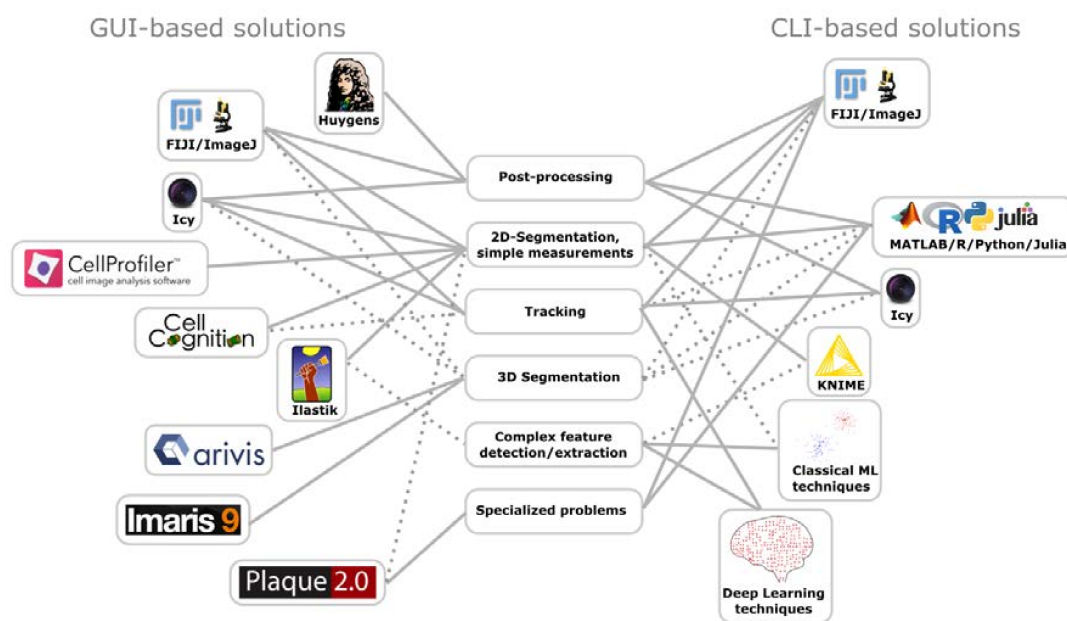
GUI-based solutions

CLI-based solutions

Huygens

FIJI/ImageJ

Icy

CellProfiler™
cell image analysis software

Cell Cognition

Ilastik

arivis

Imaris 9

Plaque 2.0

Post-processing

2D-Segmentation, simple measurements

Tracking

3D Segmentation

Complex feature detection/extraction

Specialized problems

FIJI/ImageJ

R julia
MATLAB/R/Python/Julia

Icy

KNIME

Classical ML techniques

Deep Learning techniques